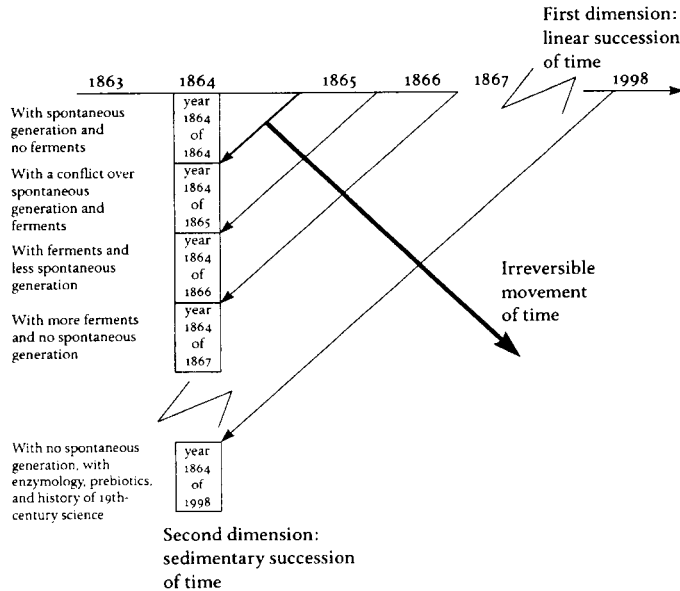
First dimension: linear succession of time

1863 1864 1865 1866 1867 1998

With spontaneous generation and no ferments

year 1864 of 1864

With a conflict over spontaneous generation and ferments

year 1864 of 1865

With ferments and less spontaneous generation

year 1864 of 1866

With more ferments and no spontaneous generation

year 1864 of 1867

Irreversible movement of time

With no spontaneous generation, with enzymology, prebiotics, and history of 19th-century science

year 1864 of 1998

Second dimension: sedimentary succession of time